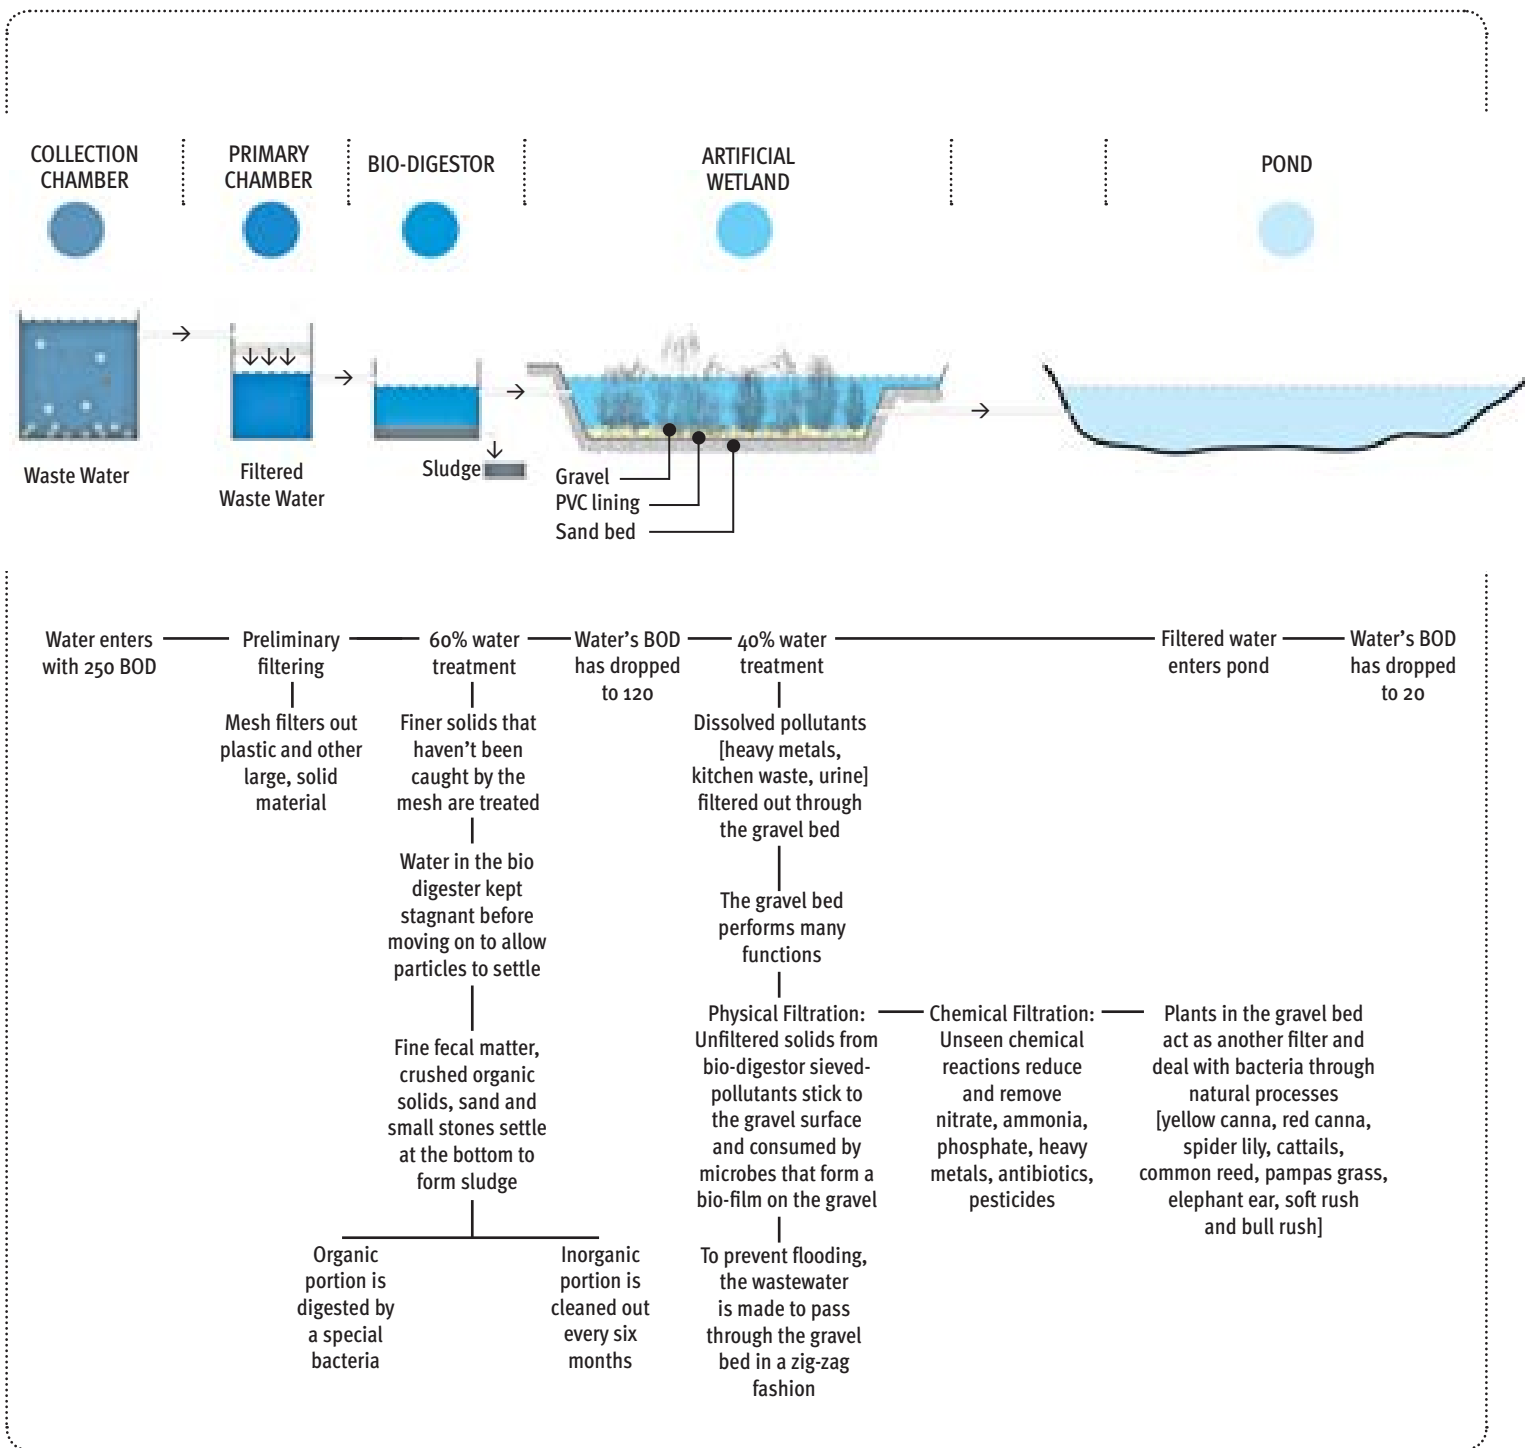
COLLECTION CHAMBER

PRIMARY CHAMBER

BIO-DIGESTOR

ARTIFICIAL WETLAND

POND

Waste Water

Filtered Waste Water

Sludge

Gravel

PVC lining

Sand bed

Water enters with 250 BOD

Preliminary filtering

Mesh filters out plastic and other large, solid material

60% water treatment

Finer solids that haven't been caught by the mesh are treated

Water in the bio digester kept stagnant before moving on to allow particles to settle

Fine fecal matter, crushed organic solids, sand and small stones settle at the bottom to form sludge

Organic portion is digested by a special bacteria

Inorganic portion is cleaned out every six months

Water's BOD has dropped to 120

40% water treatment

Dissolved pollutants [heavy metals, kitchen waste, urine] filtered out through the gravel bed

The gravel bed performs many functions

Physical Filtration: Unfiltered solids from bio-digestor sieved-pollutants stick to the gravel surface and consumed by microbes that form a bio-film on the gravel

To prevent flooding, the wastewater is made to pass through the gravel bed in a zig-zag fashion

Chemical Filtration: Unseen chemical reactions reduce and remove nitrate, ammonia, phosphate, heavy metals, antibiotics, pesticides

Plants in the gravel bed act as another filter and deal with bacteria through natural processes [yellow canna, red canna, spider lily, cattails, common reed, pampas grass, elephant ear, soft rush and bull rush]

Filtered water enters pond

Water's BOD has dropped to 20